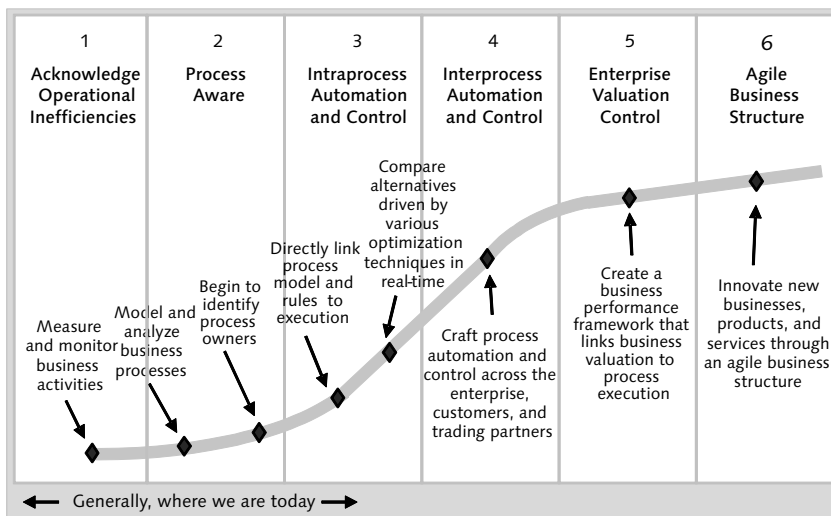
1
Acknowledge Operational Inefficiencies

2
Process Aware

3
Intraprocess Automation and Control

4
Interprocess Automation and Control

5
Enterprise Valuation Control

6
Agile Business Structure

Measure and monitor business activities

Model and analyze business processes

Begin to identify process owners

Directly link process model and rules to execution

Compare alternatives driven by various optimization techniques in real-time

Craft process automation and control across the enterprise, customers, and trading partners

Create a business performance framework that links business valuation to process execution

Innovate new businesses, products, and services through an agile business structure

Generally, where we are today